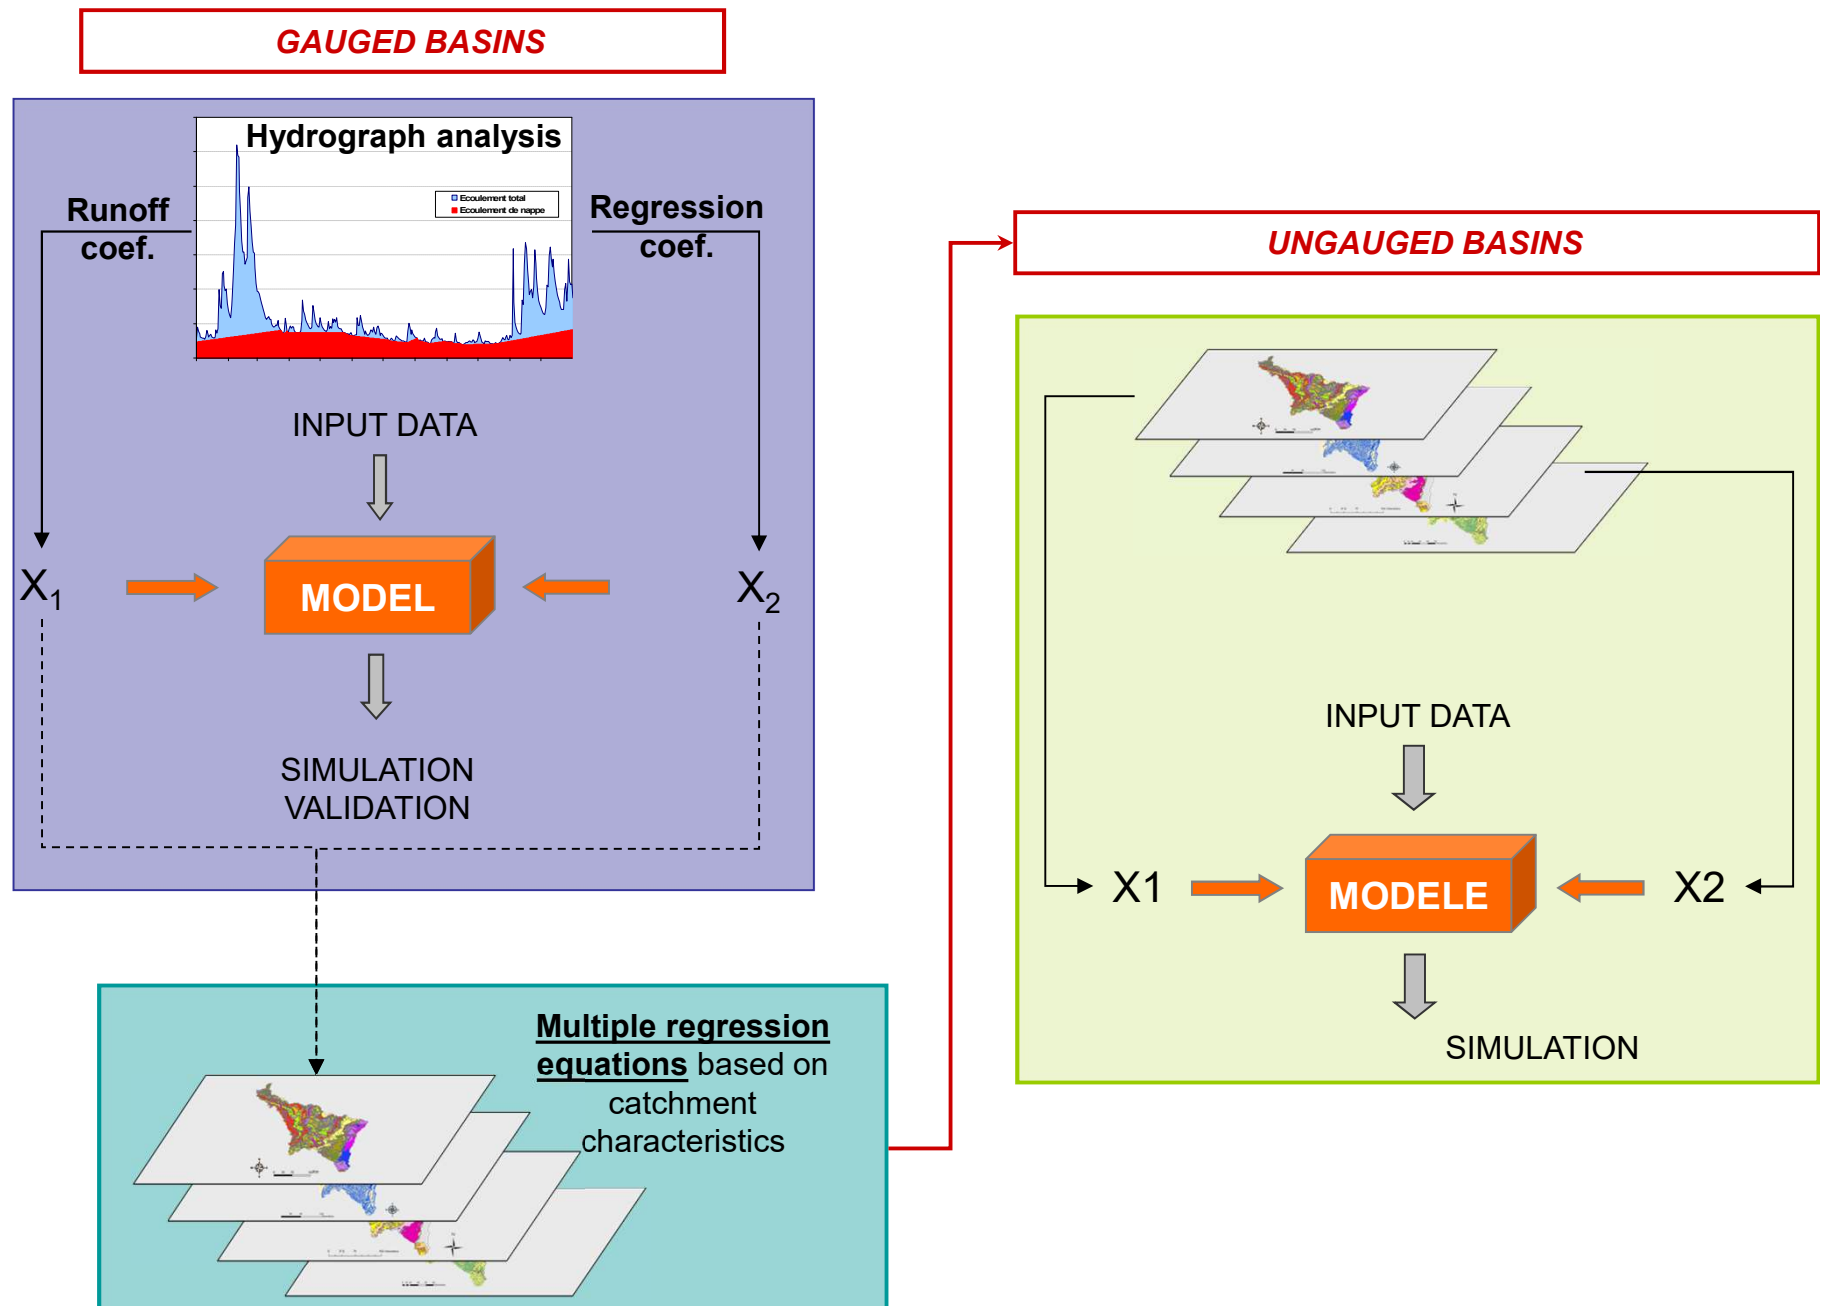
GAUGED BASINS

Hydrograph analysis

Ecoulement total
Ecoulement de nappe

Runoff coef.

Regression coef.

INPUT DATA

$X_1$

MODEL

$X_2$

SIMULATION
VALIDATION

UNGAUGED BASINS

INPUT DATA

X1

MODELE

X2

SIMULATION

Multiple regression equations based on catchment characteristics